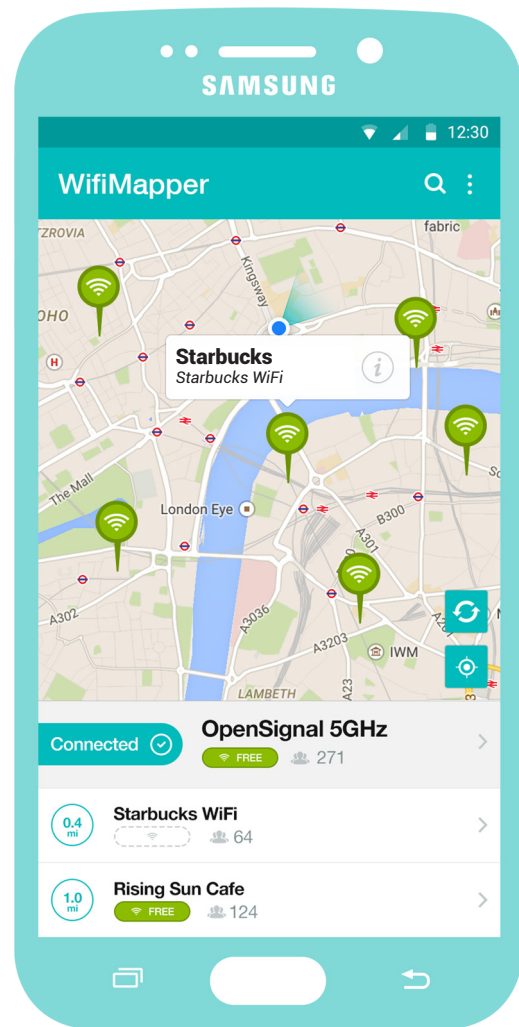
SAMSUNG

12:30

WifiMapper

TZROVIA
fabric
OHO
Kingsway
Starbucks
Starbucks WiFi
The Mall
London Eye
B300
A301
A302
A3036
A3203
IWM
A23
LAMBETH

Connected
OpenSignal 5GHz
FREE
271

0.4 mi
Starbucks WiFi
64

1.0 mi
Rising Sun Cafe
FREE
124